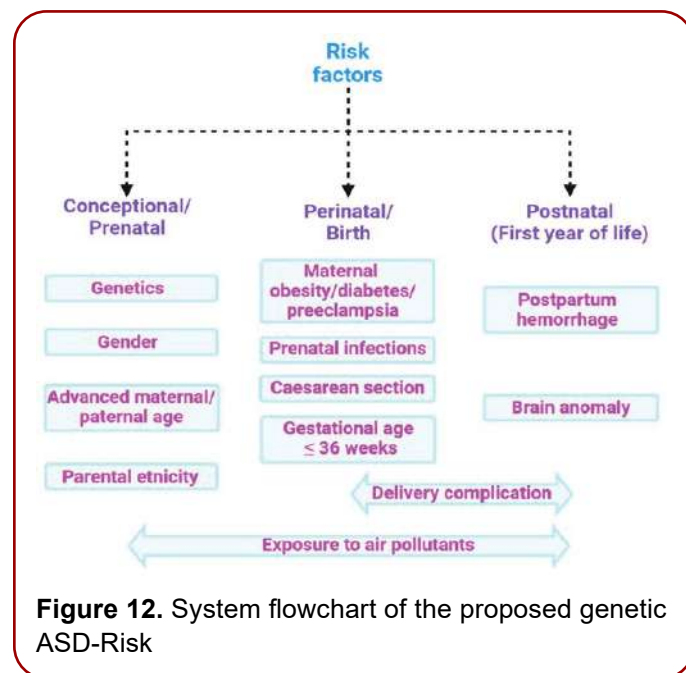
Risk factors

Conceptional/ Prenatal

Genetics

Gender

Advanced maternal/ paternal age

Parental etnicity

Perinatal/ Birth

Maternal obesity/diabetes/ preeclampsia

Prenatal infections

Caesarean section

Gestational age $\leq$ 36 weeks

Postnatal (First year of life)

Postpartum hemorrhage

Brain anomaly

Delivery complication

Exposure to air pollutants

Figure 12. System flowchart of the proposed genetic ASD-Risk